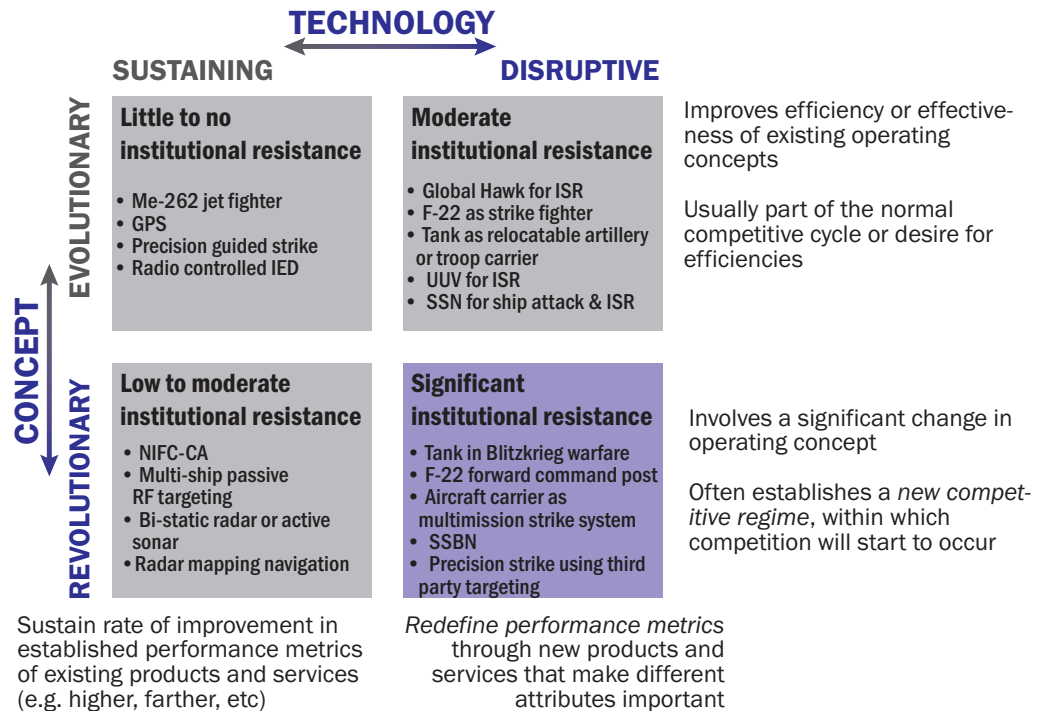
TECHNOLOGY

SUSTAINING

DISRUPTIVE

CONCEPT

EVOLUTIONARY

REVOLUTIONARY

Little to no institutional resistance

- Me-262 jet fighter
- GPS
- Precision guided strike
- Radio controlled IED

Moderate institutional resistance

- Global Hawk for ISR
- F-22 as strike fighter
- Tank as relocatable artillery or troop carrier
- UUV for ISR
- SSN for ship attack & ISR

Improves efficiency or effectiveness of existing operating concepts

Usually part of the normal competitive cycle or desire for efficiencies

Low to moderate institutional resistance

- NIFC-CA
- Multi-ship passive RF targeting
- Bi-static radar or active sonar
- Radar mapping navigation

Significant institutional resistance

- Tank in Blitzkrieg warfare
- F-22 forward command post
- Aircraft carrier as multimission strike system
- SSBN
- Precision strike using third party targeting

Involves a significant change in operating concept

Often establishes a *new competitive regime*, within which competition will start to occur

Sustain rate of improvement in established performance metrics of existing products and services (e.g. higher, farther, etc)

*Redefine performance metrics* through new products and services that make different attributes important